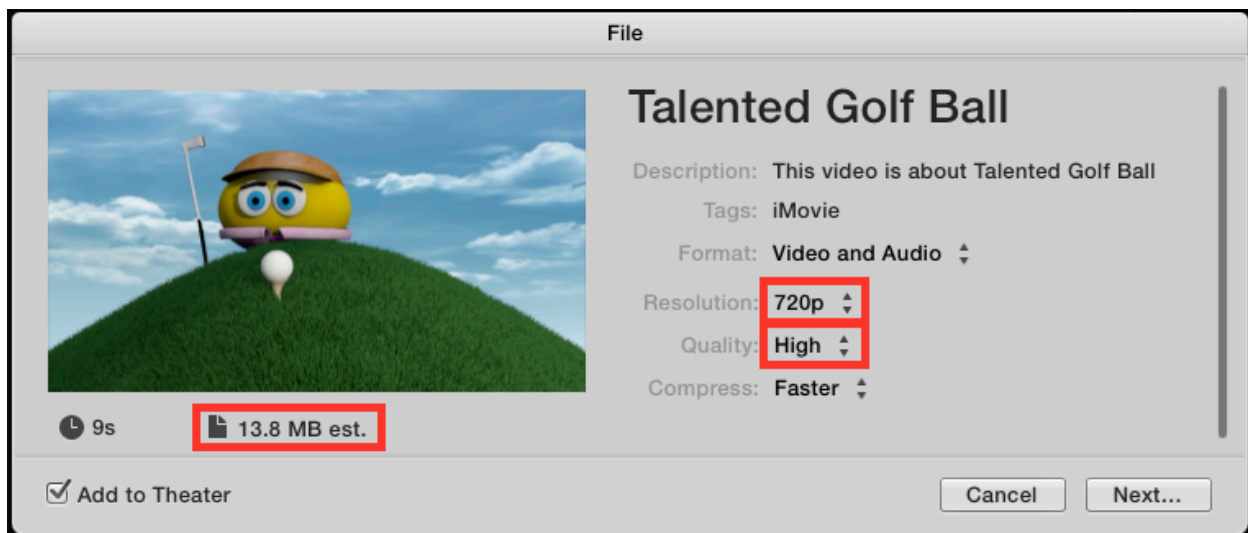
File

Talented Golf Ball

Description: This video is about Talented Golf Ball

Tags: iMovie

Format: Video and Audio

Resolution: 720p

Quality: High

Compress: Faster

9s

13.8 MB est.

Add to Theater

Cancel

Next...